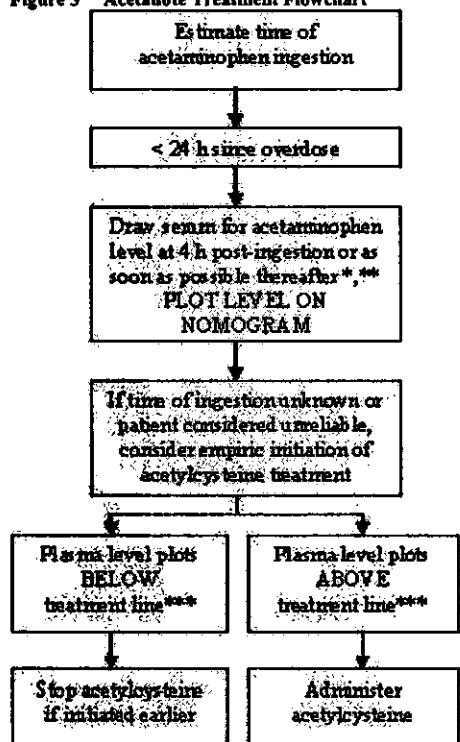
Figure 3 – Acetadote Treatment Flowchart

Estimate time of acetaminophen ingestion

< 24 h since overdose

Draw serum for acetaminophen level at 4 h post-ingestion or as soon as possible thereafter*,** PLOT LEVEL ON NOMOGRAM

If time of ingestion unknown or patient considered unreliable, consider empiric initiation of acetylcysteine treatment

Plasma level plots BELOW treatment line***

Plasma level plots ABOVE treatment line***

Stop acetylcysteine if initiated earlier

Administer acetylcysteine